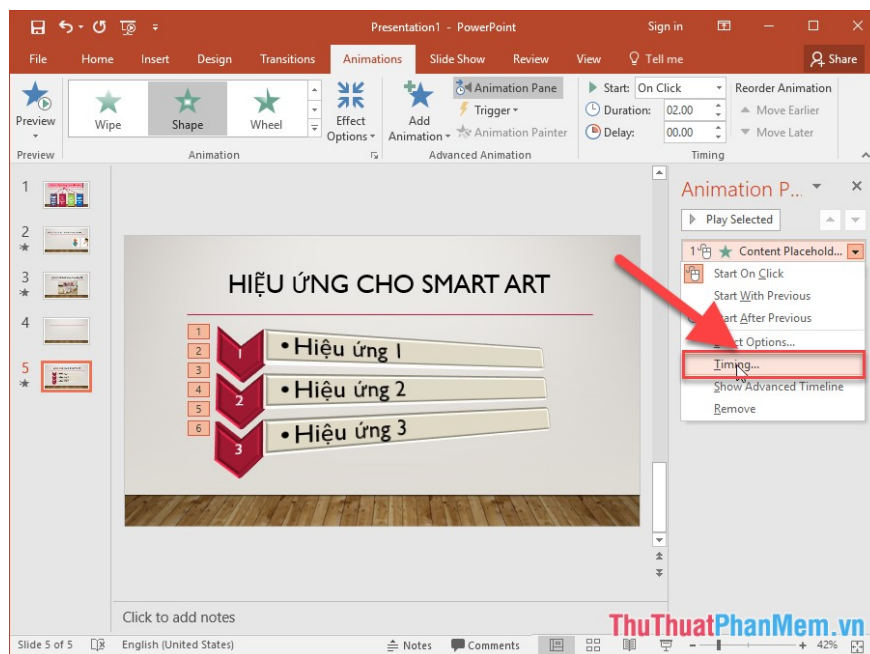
Presentation1 - PowerPoint

Sign in

File Home Insert Design Transitions Animations Slide Show Review View Tell me Share

Preview

Wipe Shape Wheel

Effect Options

Add Animation

Animation Pane

Trigger

Animation Painter

Start: On Click

Duration: 02.00

Delay: 00.00

Reorder Animation

Move Earlier

Move Later

Preview Animation Advanced Animation Timing

1

2

3

4

5

HIỆU ỨNG CHO SMART ART

1
2
3
4
5
6

1 • Hiệu ứng 1

2 • Hiệu ứng 2

3 • Hiệu ứng 3

Animation P...

Play Selected

1 Content Placehold...

Start On Click

Start With Previous

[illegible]art After Previous

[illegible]t Options...

Timing...

Show Advanced Timeline

Remove

Click to add notes

Slide 5 of 5 English (United States) Notes Comments 42%

ThuThuatPhanMem.vn